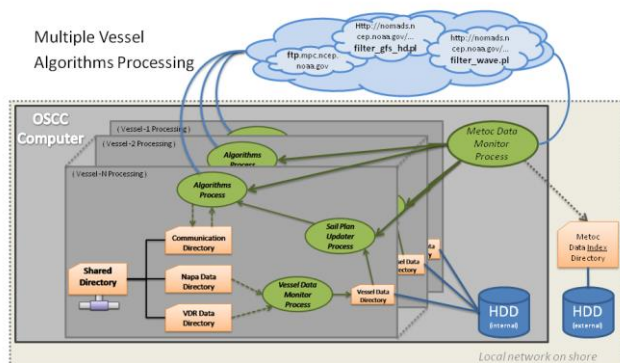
Multiple Vessel Algorithms Processing

Http://nomads.ncep.noaa.gov/... filter_gfs_hd.pl

ftp.mpc.ncep.noaa.gov

http://nomads.ncep.noaa.gov/... filter_wave.pl

OSCC Computer

( Vessel-1 Processing )

( Vessel-2 Processing )

( Vessel-N Processing )

Algorithms Process

Algorithms Process

Metoc Data Monitor Process

Communication Directory

Sail Plan Updater Process

Shared Directory

Napa Data Directory

Vessel Data Monitor Process

Vessel Data Directory

VDR Data Directory

HDD (internal)

Metoc Data Index Directory

HDD (external)

Local network on shore